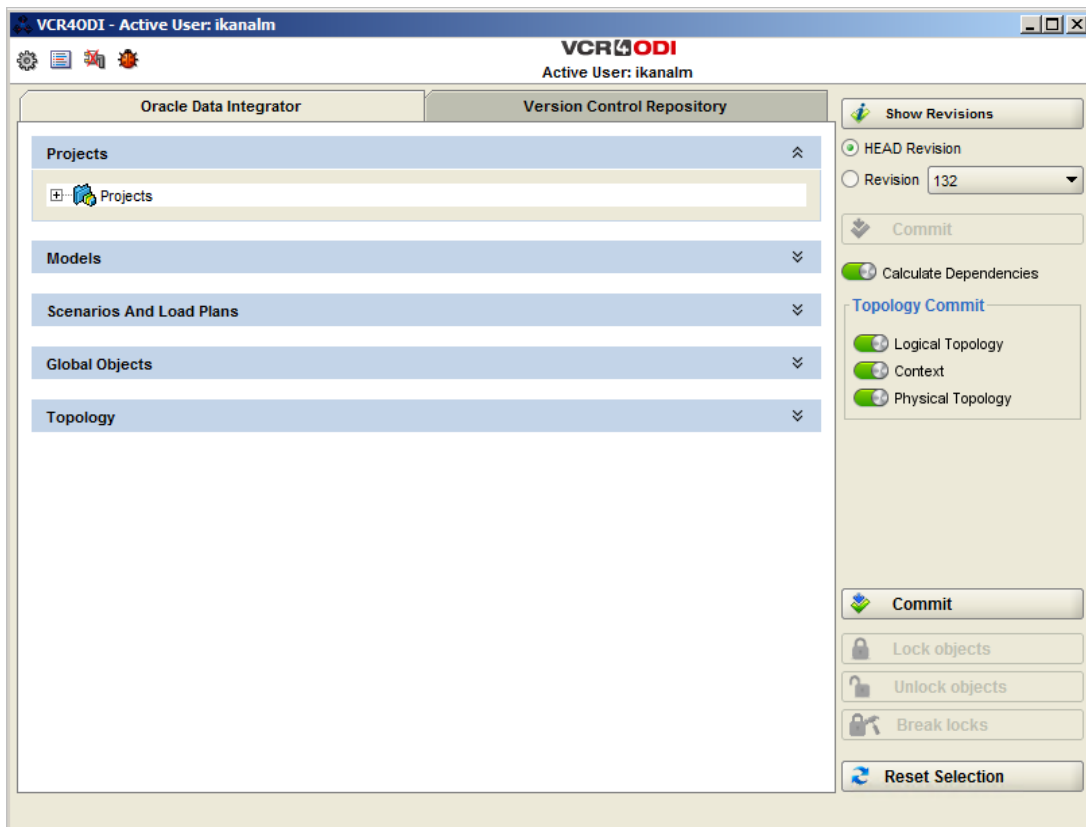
VCR4ODI - Active User: ikanalm

VCR4ODI
Active User: ikanalm

Oracle Data Integrator
Version Control Repository

Projects

Projects

Models

Scenarios And Load Plans

Global Objects

Topology

Show Revisions
HEAD Revision
Revision 132
Commit
Calculate Dependencies
Topology Commit
Logical Topology
Context
Physical Topology

Commit
Lock objects
Unlock objects
Break locks
Reset Selection